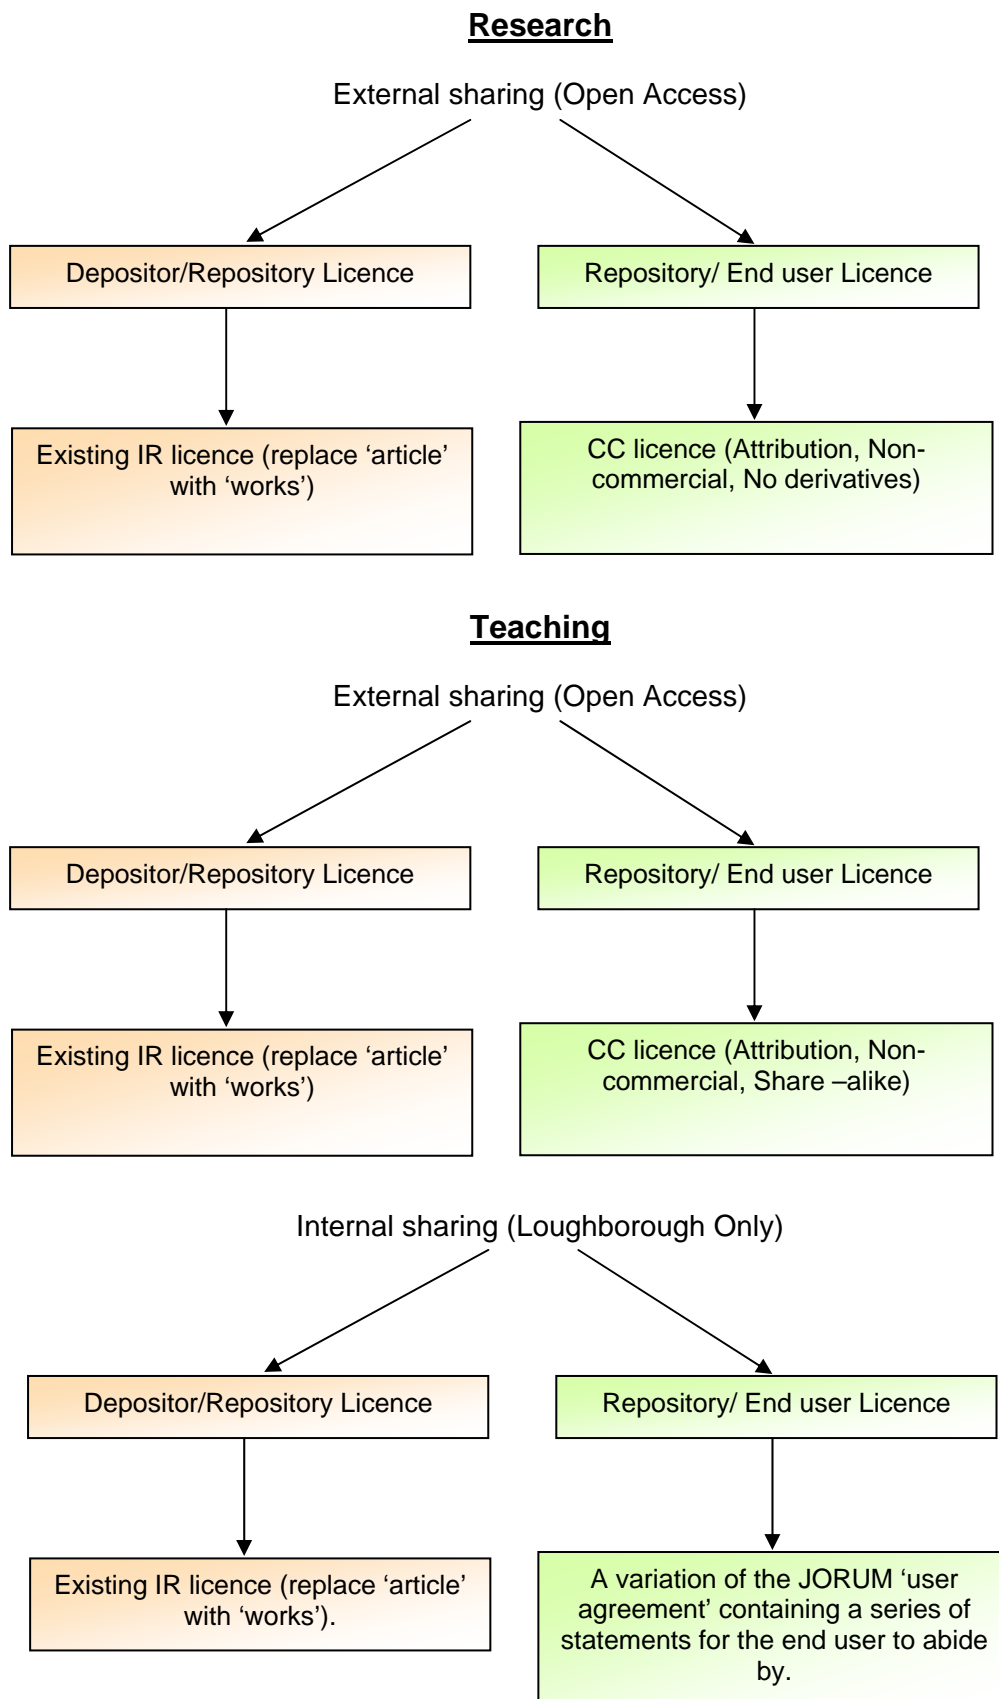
**Research**

External sharing (Open Access)

Depositor/Repository Licence

Repository/ End user Licence

Existing IR licence (replace 'article' with 'works')

CC licence (Attribution, Non-commercial, No derivatives)

**Teaching**

External sharing (Open Access)

Depositor/Repository Licence

Repository/ End user Licence

Existing IR licence (replace 'article' with 'works')

CC licence (Attribution, Non-commercial, Share –alike)

Internal sharing (Loughborough Only)

Depositor/Repository Licence

Repository/ End user Licence

Existing IR licence (replace 'article' with 'works').

A variation of the JORUM 'user agreement' containing a series of statements for the end user to abide by.